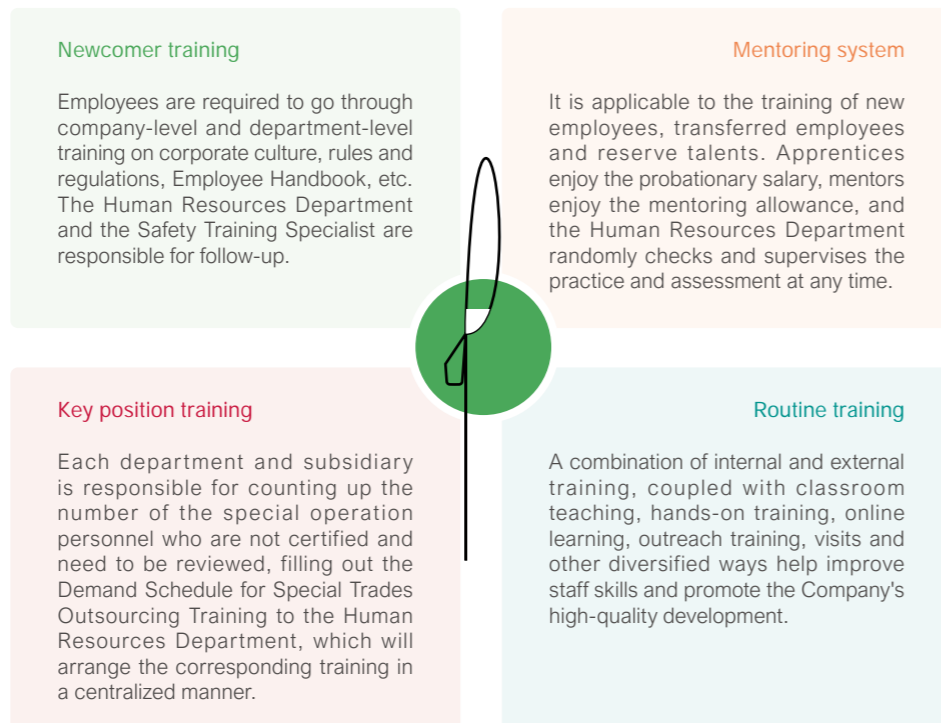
Newcomer training

Employees are required to go through company-level and department-level training on corporate culture, rules and regulations, Employee Handbook, etc. The Human Resources Department and the Safety Training Specialist are responsible for follow-up.

Mentoring system

It is applicable to the training of new employees, transferred employees and reserve talents. Apprentices enjoy the probationary salary, mentors enjoy the mentoring allowance, and the Human Resources Department randomly checks and supervises the practice and assessment at any time.

Key position training

Each department and subsidiary is responsible for counting up the number of the special operation personnel who are not certified and need to be reviewed, filling out the Demand Schedule for Special Trades Outsourcing Training to the Human Resources Department, which will arrange the corresponding training in a centralized manner.

Routine training

A combination of internal and external training, coupled with classroom teaching, hands-on training, online learning, outreach training, visits and other diversified ways help improve staff skills and promote the Company's high-quality development.